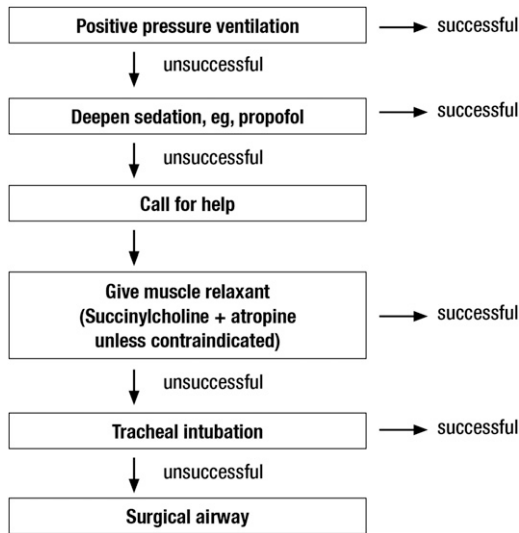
Positive pressure ventilation

successful

unsuccessful

Deepen sedation, eg, propofol

successful

unsuccessful

Call for help

Give muscle relaxant (Succinylcholine + atropine unless contraindicated)

successful

unsuccessful

Tracheal intubation

successful

unsuccessful

Surgical airway